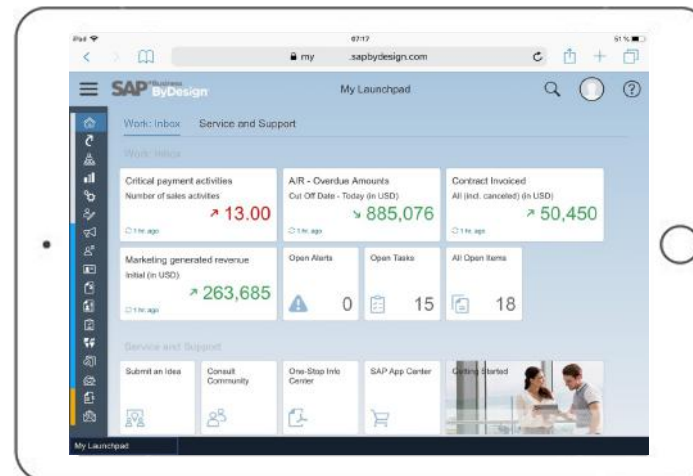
iPad
07:17
51 %
my .sapbydesign.com

SAP Business ByDesign
My Launchpad

Work: Inbox
Service and Support

Work: Inbox

Critical payment activities
Number of sales activities
↗ 13.00
1 hr. ago

A/R - Overdue Amounts
Cut Off Date - Today (in USD)
↘ 885,076
1 hr. ago

Contract Invoiced
All (incl. canceled) (in USD)
↗ 50,450
1 hr. ago

Marketing generated revenue
Initial (in USD)
↗ 263,685
1 hr. ago

Open Alerts
0

Open Tasks
15

All Open Items
18

Service and Support

Submit an Idea

Consult Community

One-Stop Info Center

SAP App Center

Getting Started

My Launchpad